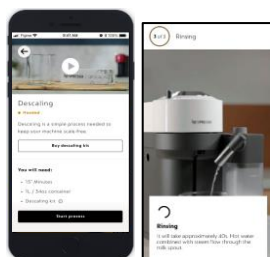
Descaling

Descaling is a simple process needed to keep your machine scale free.

Buy descaling kit

You will need:

Start process

Rinsing

Rinsing

It will take approximately 40s. Hot water combined with steam flow through the milk spout.